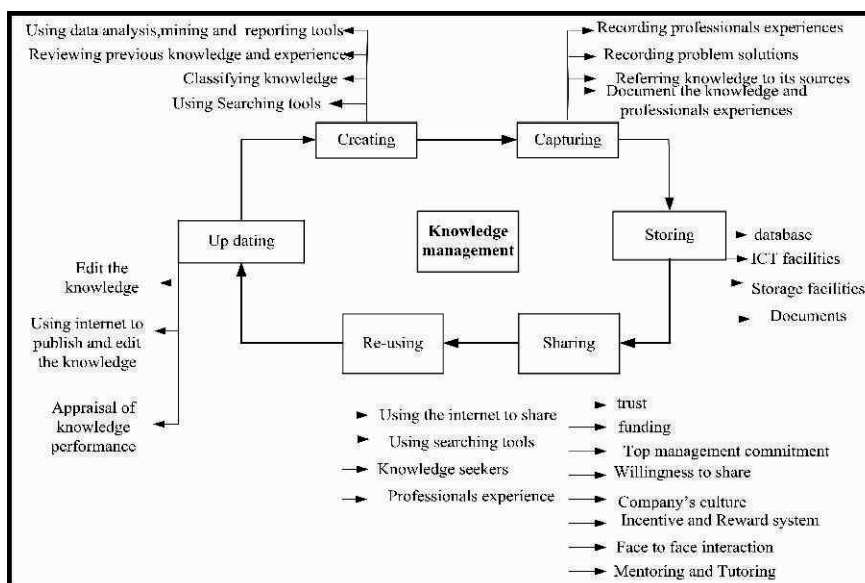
Using data analysis,mining and reporting tools
Reviewing previous knowledge and experiences
Classifying knowledge
Using Searching tools

Recording professionals experiences
Recording problem solutions
Referring knowledge to its sources
Document the knowledge and professionals experiences

Creating
Capturing

Up dating

Knowledge management

Storing

database
ICT facilities
Storage facilities
Documents

Edit the knowledge

Using internet to publish and edit the knowledge

Appraisal of knowledge performance

Re-using
Sharing

Using the internet to share
Using searching tools
Knowledge seekers
Professionals experience

trust
funding
Top management commitment
Willingness to share
Company's culture
Incentive and Reward system
Face to face interaction
Mentoring and Tutoring